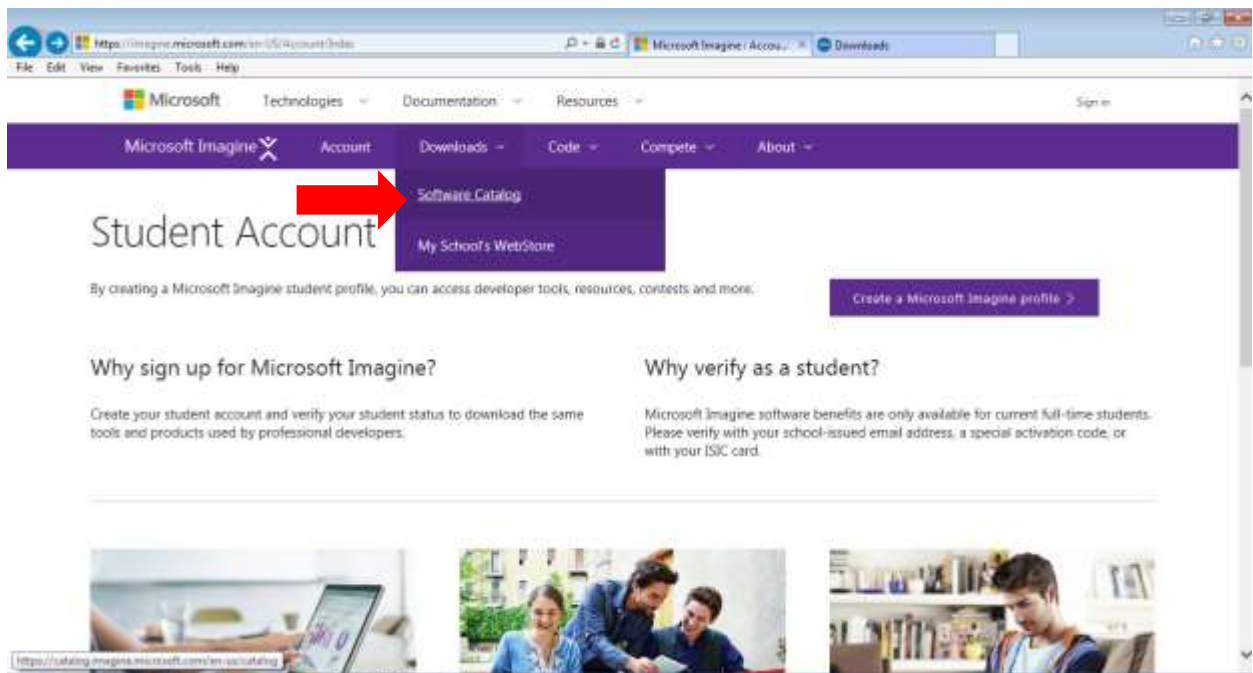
https://imagine.microsoft.com/en-US/Account/Index

Microsoft Imagine : Accou... ×

Downloads

File Edit View Favorites Tools Help

Microsoft Technologies Documentation Resources

Sign in

Microsoft Imagine Account Downloads Code Compete About

Software Catalog

My School's WebStore

Student Account

By creating a Microsoft Imagine student profile, you can access developer tools, resources, contests and more.

Create a Microsoft Imagine profile >

Why sign up for Microsoft Imagine?

Create your student account and verify your student status to download the same tools and products used by professional developers.

Why verify as a student?

Microsoft Imagine software benefits are only available for current full-time students. Please verify with your school-issued email address, a special activation code, or with your ISIC card.

https://catalog.imagine.microsoft.com/en-us/catalog